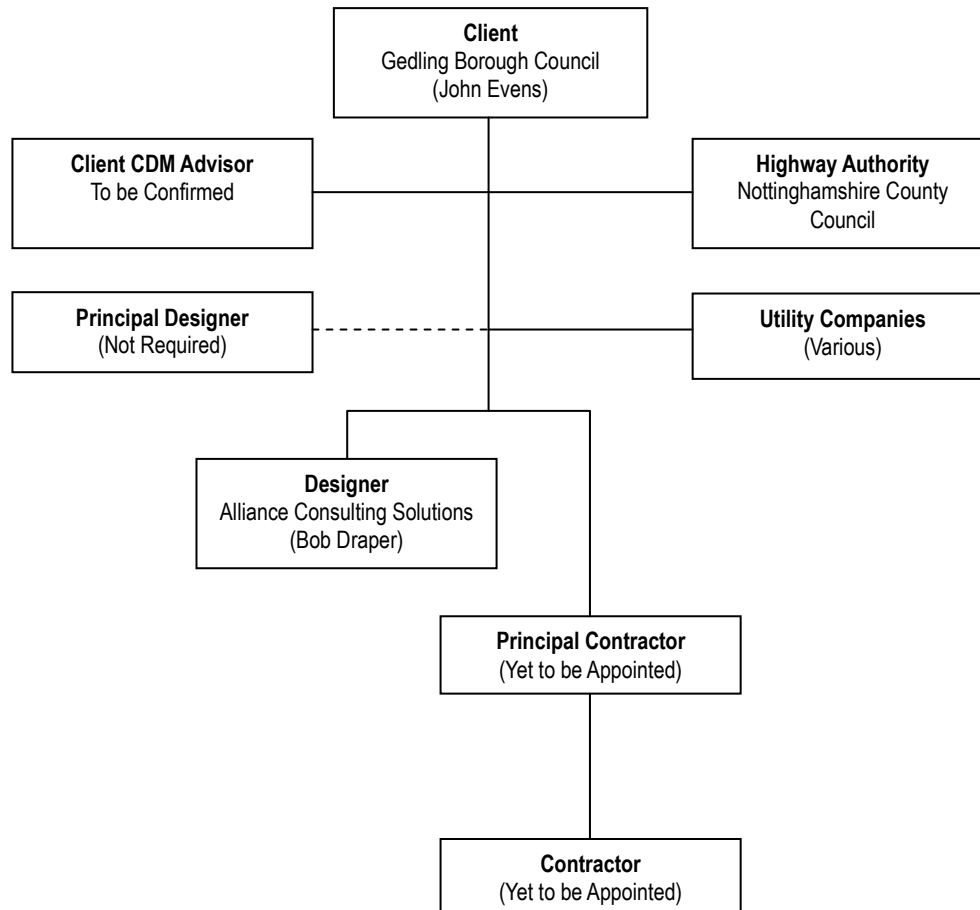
**Client**
Gedling Borough Council
(John Evens)

**Client CDM Advisor**
To be Confirmed

**Highway Authority**
Nottinghamshire County Council

**Principal Designer**
(Not Required)

**Utility Companies**
(Various)

**Designer**
Alliance Consulting Solutions
(Bob Draper)

**Principal Contractor**
(Yet to be Appointed)

**Contractor**
(Yet to be Appointed)